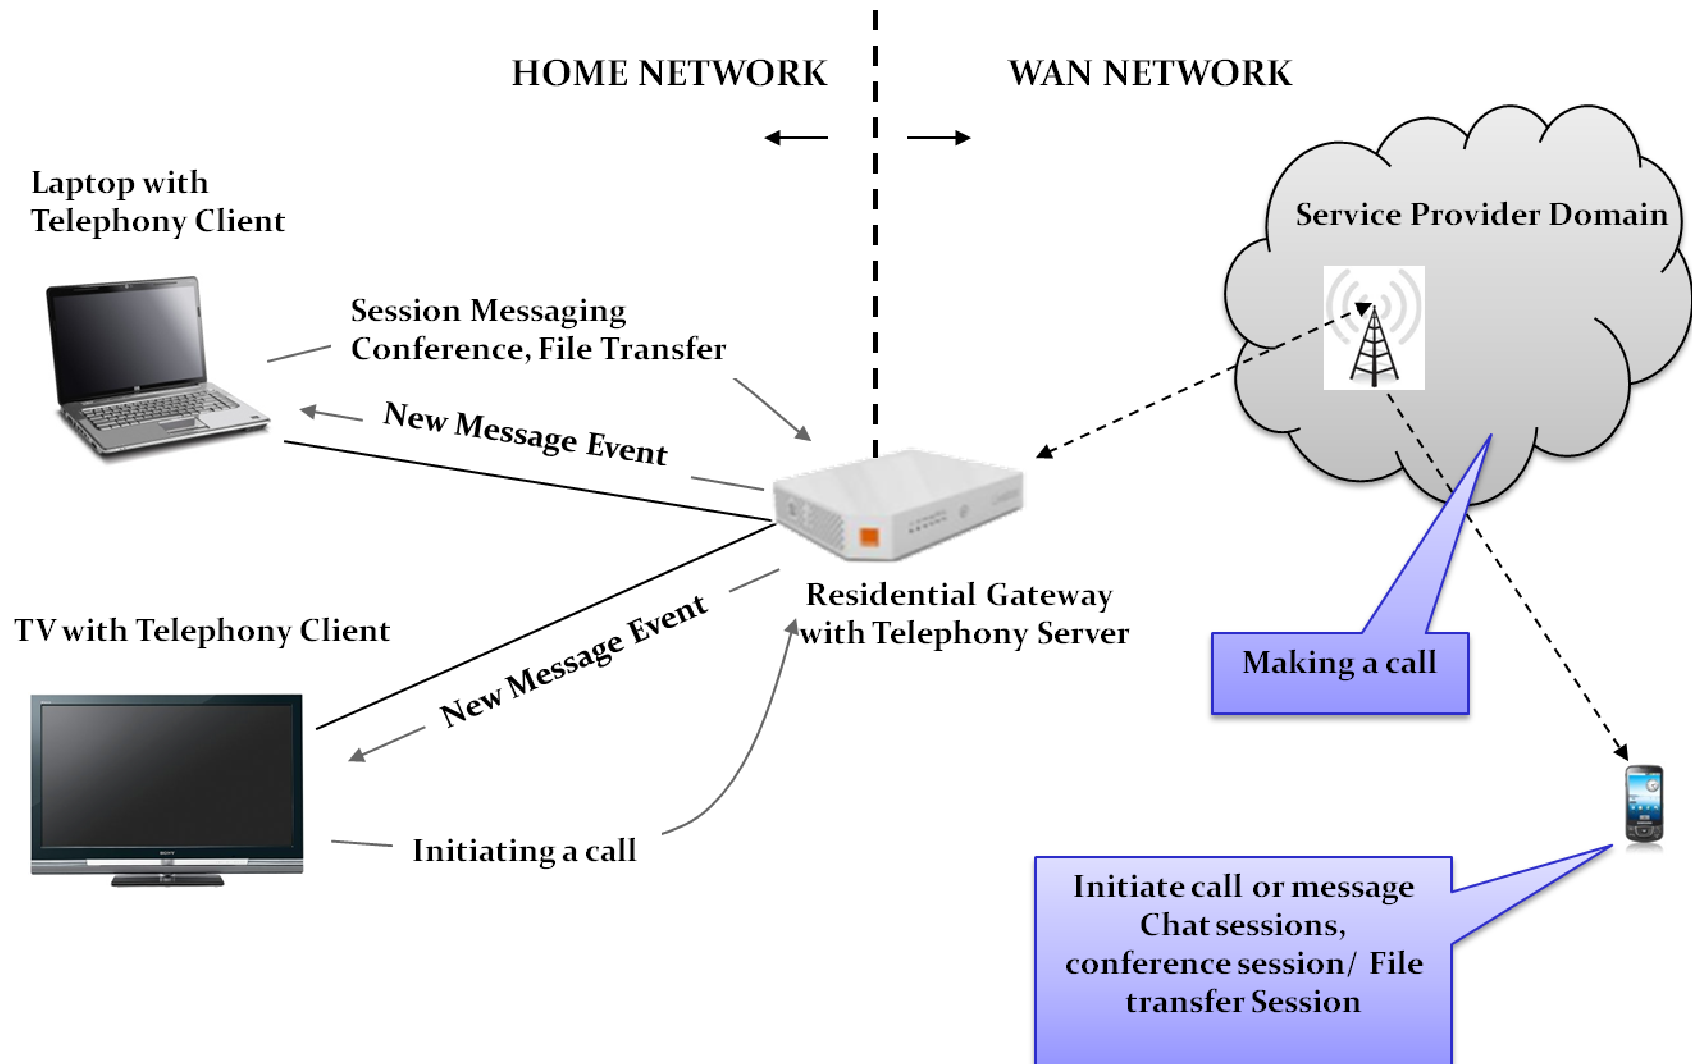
HOME NETWORK

WAN NETWORK

Laptop with Telephony Client

Service Provider Domain

Session Messaging Conference, File Transfer

New Message Event

Residential Gateway with Telephony Server

TV with Telephony Client

New Message Event

Making a call

Initiating a call

Initiate call or message Chat sessions, conference session/ File transfer Session